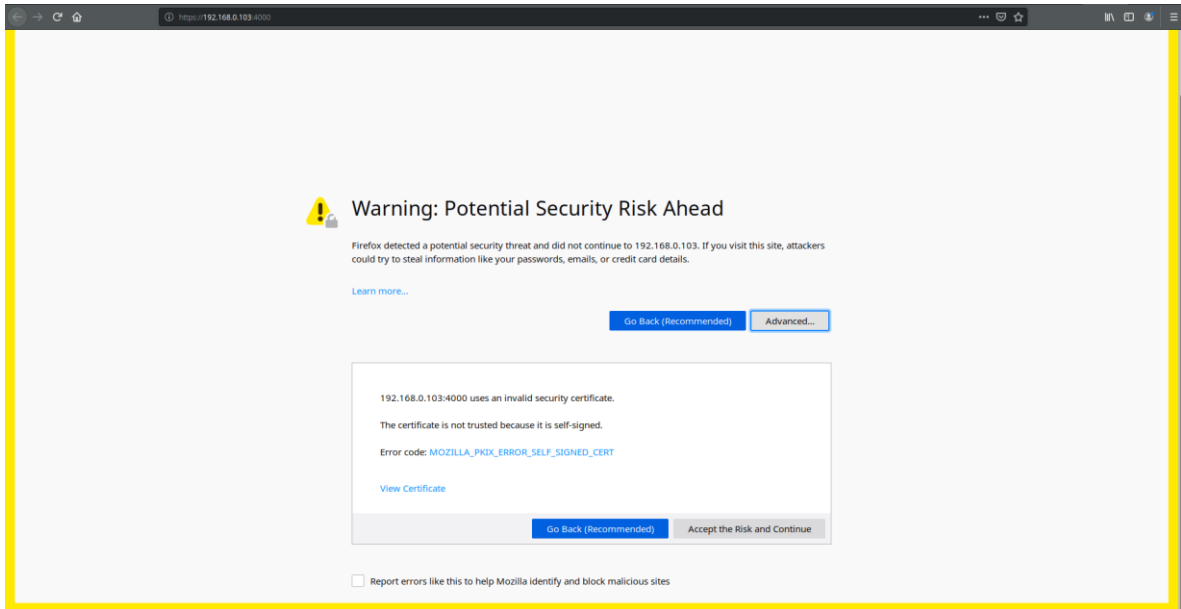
https://192.168.0.103:4000

Warning: Potential Security Risk Ahead

Firefox detected a potential security threat and did not continue to 192.168.0.103. If you visit this site, attackers could try to steal information like your passwords, emails, or credit card details.

Learn more...

Go Back (Recommended)

Advanced...

192.168.0.103:4000 uses an invalid security certificate.

The certificate is not trusted because it is self-signed.

Error code: MOZILLA_PKIX_ERROR_SELF_SIGNED_CERT

View Certificate

Go Back (Recommended)

Accept the Risk and Continue

Report errors like this to help Mozilla identify and block malicious sites